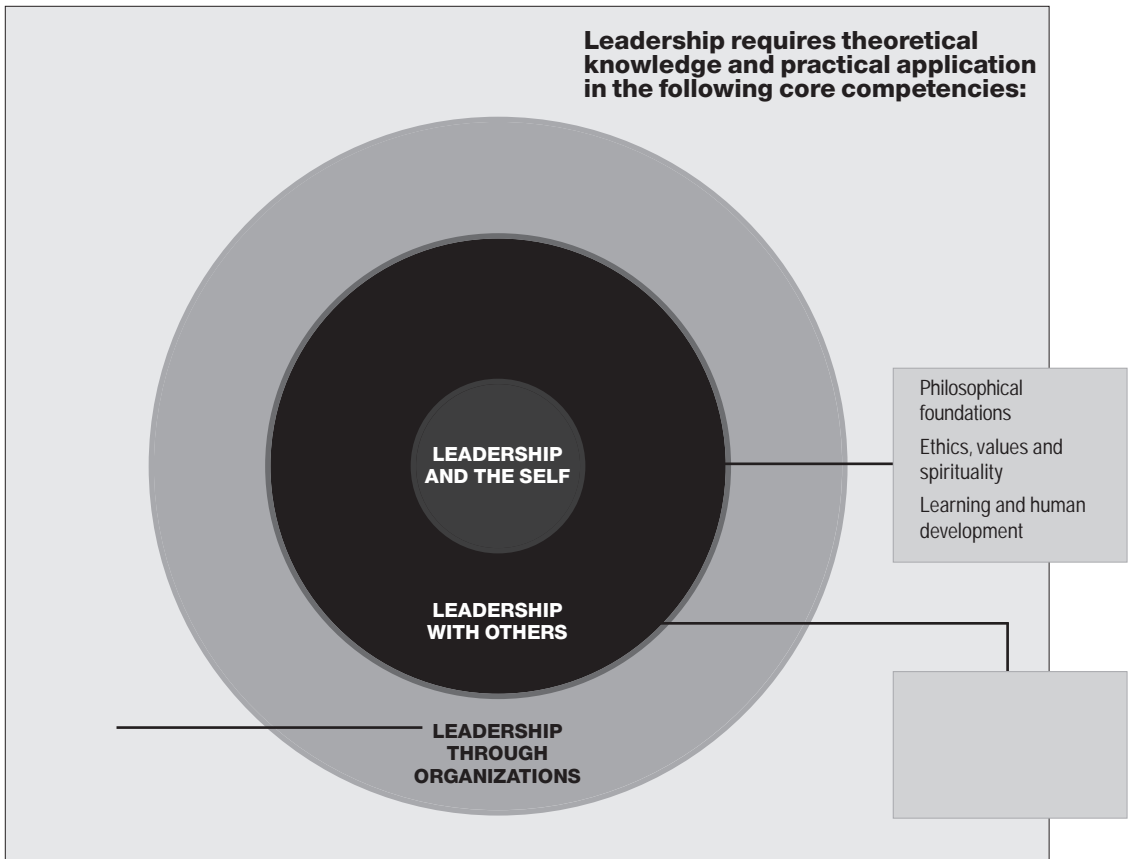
**Leadership requires theoretical knowledge and practical application in the following core competencies:**

LEADERSHIP AND THE SELF

LEADERSHIP WITH OTHERS

LEADERSHIP THROUGH ORGANIZATIONS

Philosophical foundations

Ethics, values and spirituality

Learning and human development